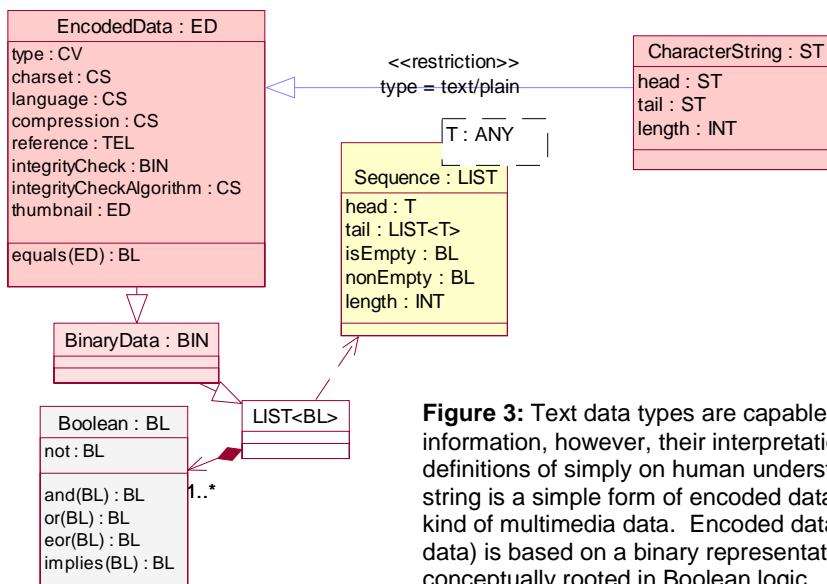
EncodedData : ED
type : CV
charset : CS
language : CS
compression : CS
reference : TEL
integrityCheck : BIN
integrityCheckAlgorithm : CS
thumbnail : ED

equals(ED) : BL

<<restriction>>
type = text/plain

CharacterString : ST
head : ST
tail : ST
length : INT

T : ANY

Sequence : LIST
head : T
tail : LIST<T>
isEmpty : BL
nonEmpty : BL
length : INT

BinaryData : BIN

LIST<BL>

Boolean : BL
not : BL

and(BL) : BL
or(BL) : BL
eor(BL) : BL
implies(BL) : BL

1..*

**Figure 3:** Text data types are capable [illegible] information, however, their interpretatio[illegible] definitions of simply on human underst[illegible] string is a simple form of encoded data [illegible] kind of multimedia data. Encoded data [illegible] data) is based on a binary representat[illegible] conceptually rooted in Boolean logic.